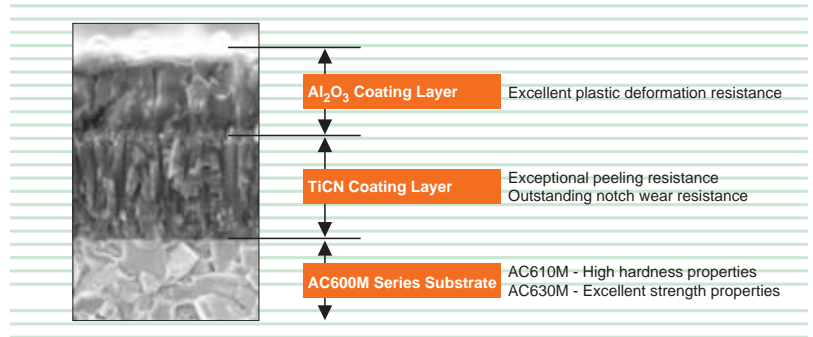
$Al_2O_3$ Coating Layer
Excellent plastic deformation resistance

TiCN Coating Layer
Exceptional peeling resistance
Outstanding notch wear resistance

AC600M Series Substrate
AC610M - High hardness properties
AC630M - Excellent strength properties